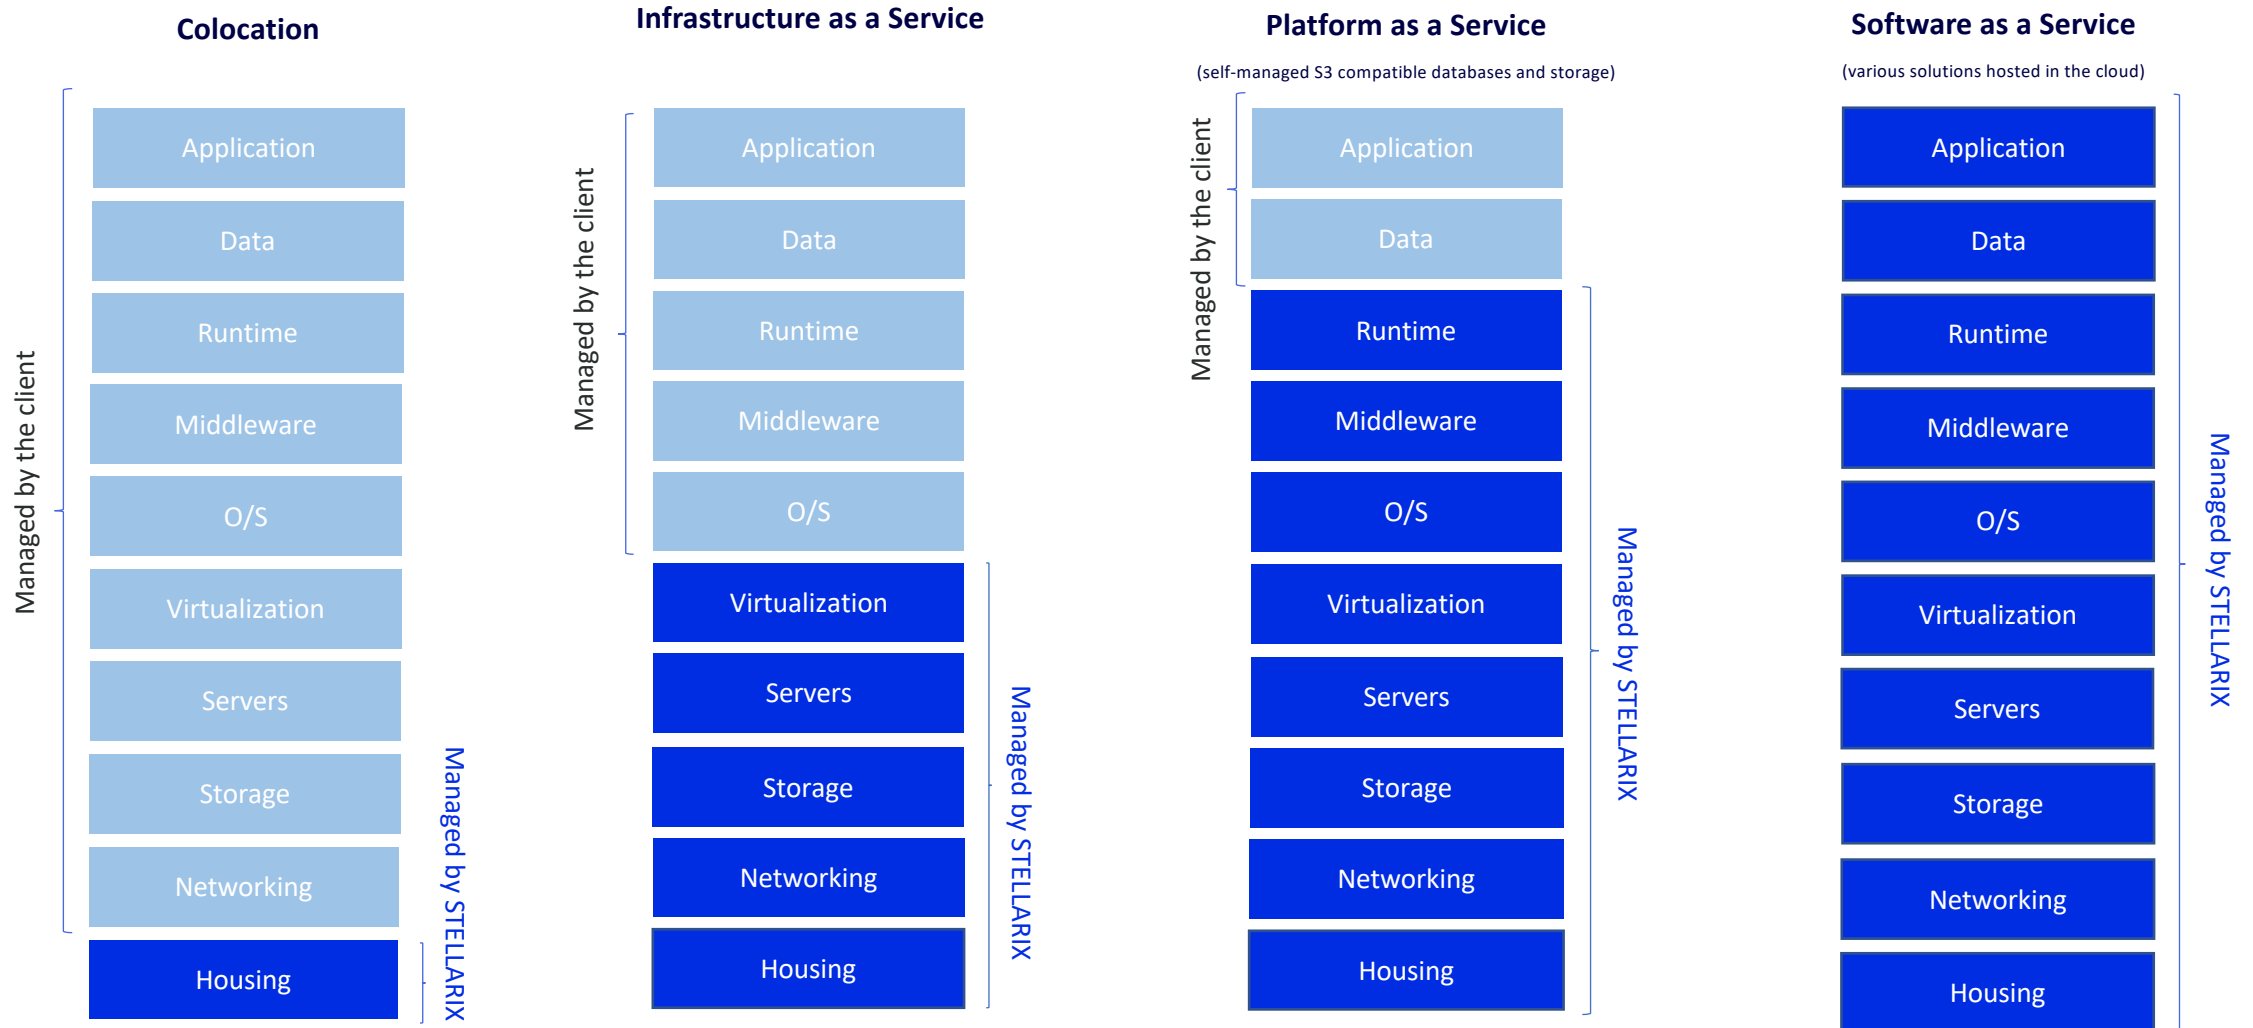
Colocation

Managed by the client

Application

Data

Runtime

Middleware

O/S

Virtualization

Servers

Storage

Networking

Housing

Managed by STELLARIX

Infrastructure as a Service

Managed by the client

Application

Data

Runtime

Middleware

O/S

Virtualization

Servers

Storage

Networking

Housing

Managed by STELLARIX

Platform as a Service

(self-managed S3 compatible databases and storage)

Managed by the client

Application

Data

Runtime

Middleware

O/S

Virtualization

Servers

Storage

Networking

Housing

Managed by STELLARIX

Software as a Service

(various solutions hosted in the cloud)

Application

Data

Runtime

Middleware

O/S

Virtualization

Servers

Storage

Networking

Housing

Managed by STELLARIX